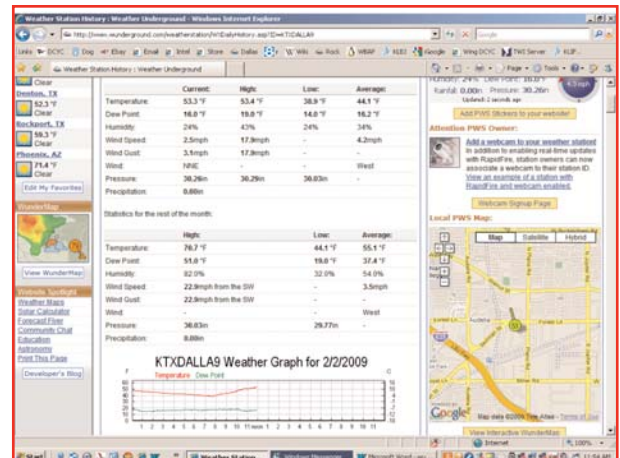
Weather Station History : Weather Underground - Windows Internet Explorer

http://www.wunderground.com/weatherstation/WXDailyHistory.asp?ID=KTXDALLA9

Links DCYC Digg eBay Email Intel Store Dallas Wiki WBAP KLIF Google Wing DCYC TWC Server KLIF

Weather Station History : Weather Underground

Clear
Denton, TX
52.3 °F
Clear
Rockport, TX
59.3 °F
Clear
Phoenix, AZ
71.4 °F
Clear
Edit My Favorites

WunderMap
View WunderMap

Website Spotlight
Weather Maps
Solar Calculator
Forecast Flyer
Community Chat
Education
Astronomy
Print This Page

Developer's Blog

| | Current: | High: | Low: | Average: |
|---|---|---|---|---|
| Temperature: | 53.3 °F | 53.4 °F | 38.9 °F | 44.1 °F |
| Dew Point: | 16.0 °F | 19.0 °F | 14.0 °F | 16.2 °F |
| Humidity: | 24% | 43% | 24% | 34% |
| Wind Speed: | 2.5mph | 17.9mph | - | 4.2mph |
| Wind Gust: | 3.1mph | 17.9mph | - | - |
| Wind: | NNE | - | - | West |
| Pressure: | 30.26in | 30.29in | 30.03in | - |
| Precipitation: | 0.00in | | | |

Statistics for the rest of the month:

| | High: | Low: | Average: |
|---|---|---|---|
| Temperature: | 76.7 °F | 44.1 °F | 55.1 °F |
| Dew Point: | 51.0 °F | 19.0 °F | 37.4 °F |
| Humidity: | 82.0% | 32.0% | 54.0% |
| Wind Speed: | 22.9mph from the SW | - | 3.5mph |
| Wind Gust: | 22.9mph from the SW | - | - |
| Wind: | - | - | West |
| Pressure: | 30.03in | 29.77in | - |
| Precipitation: | 0.00in | | |

KTXDALLA9 Weather Graph for 2/2/2009
Temperature Dew Point
1 2 3 4 5 6 7 8 9 10 11 noon 1 2 3 4 5 6 7 8 9 10 11

Humidity: 24% Dewpoint: 16.0 °F
Rainfall: 0.00in Pressure: 30.26in
Updated: 2 seconds ago
Add PWS Stickers to your website!

Attention PWS Owner:
Add a webcam to your weather station! In addition to enabling real-time updates with RapidFire, station owners can now associate a webcam to their station ID. View an example of a station with RapidFire and webcam enabled.

Webcam Signup Page

Local PWS Map:
Map Satellite Hybrid
Google
Map data ©2009 Tele Atlas - Terms of Use
View Interactive WunderMap

Internet 100%

Start Weather Station 11:54 AM